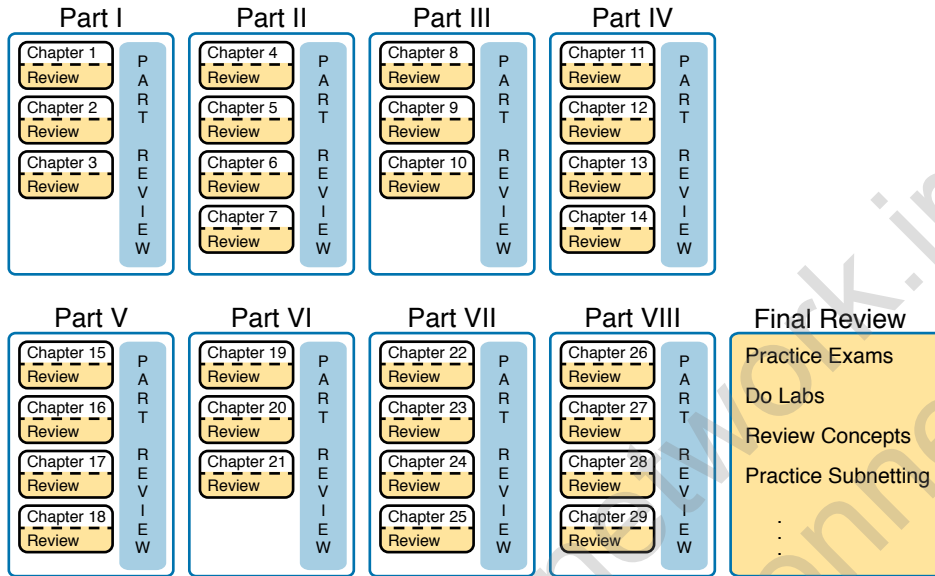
Part I

Chapter 1
Review
Chapter 2
Review
Chapter 3
Review

PART REVIEW

Part II

Chapter 4
Review
Chapter 5
Review
Chapter 6
Review
Chapter 7
Review

PART REVIEW

Part III

Chapter 8
Review
Chapter 9
Review
Chapter 10
Review

PART REVIEW

Part IV

Chapter 11
Review
Chapter 12
Review
Chapter 13
Review
Chapter 14
Review

PART REVIEW

Part V

Chapter 15
Review
Chapter 16
Review
Chapter 17
Review
Chapter 18
Review

PART REVIEW

Part VI

Chapter 19
Review
Chapter 20
Review
Chapter 21
Review

PART REVIEW

Part VII

Chapter 22
Review
Chapter 23
Review
Chapter 24
Review
Chapter 25
Review

PART REVIEW

Part VIII

Chapter 26
Review
Chapter 27
Review
Chapter 28
Review
Chapter 29
Review

PART REVIEW

Final Review

Practice Exams
Do Labs
Review Concepts
Practice Subnetting
...